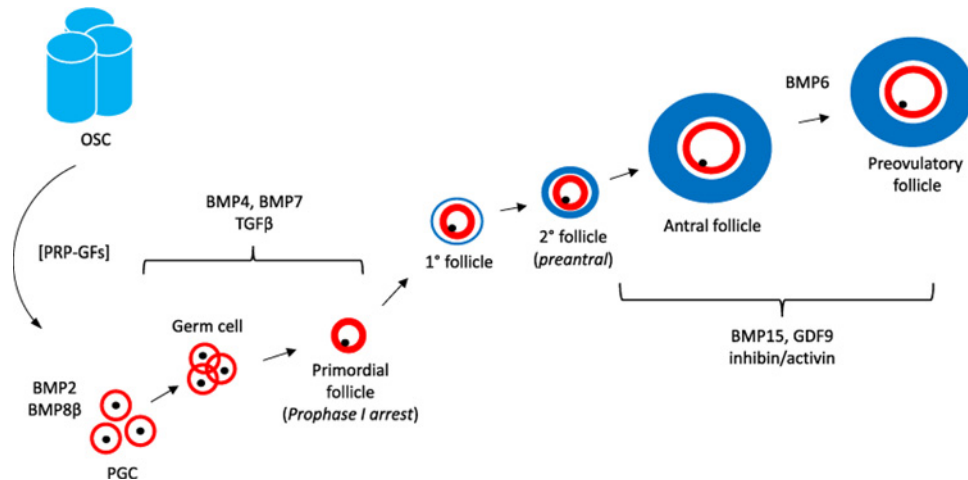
OSC

[PRP-GFs]

BMP2
BMP8β

PGC

Germ cell

BMP4, BMP7
TGFβ

Primordial follicle
(*Prophase I arrest*)

1° follicle

2° follicle
(*preantral*)

Antral follicle

BMP6

Preovulatory follicle

BMP15, GDF9
inhibin/activin